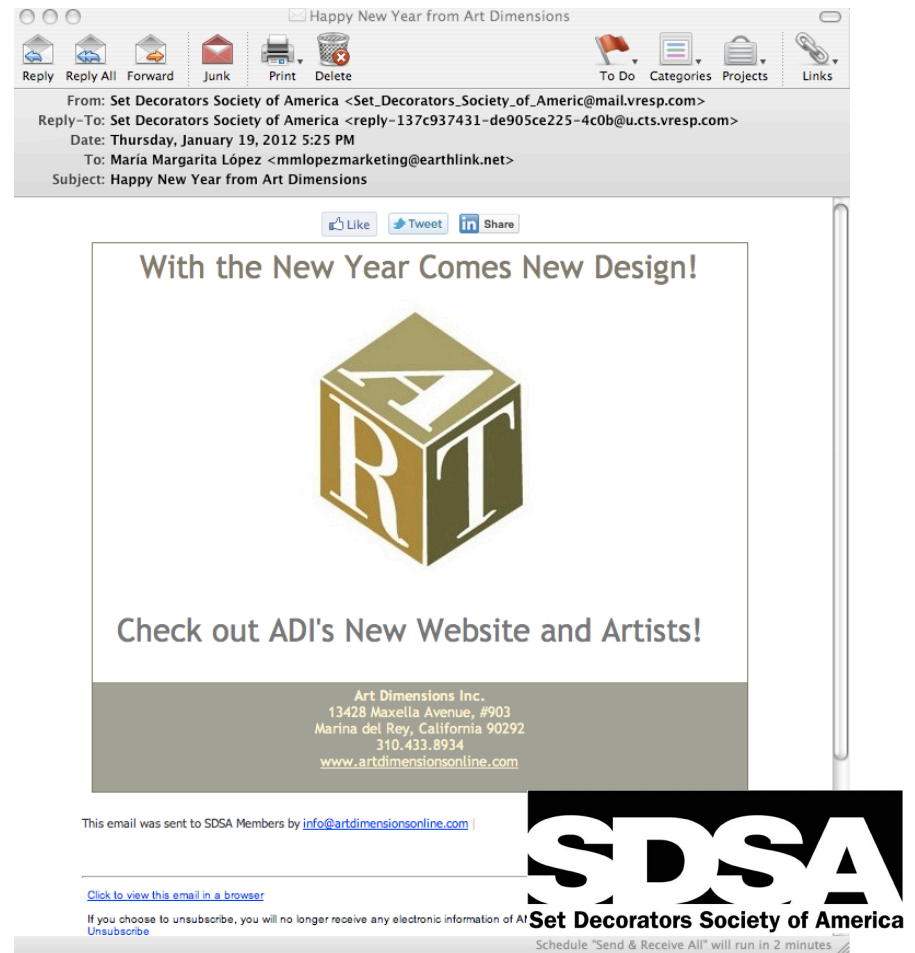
Happy New Year from Art Dimensions

Reply Reply All Forward Junk Print Delete To Do Categories Projects Links

From: Set Decorators Society of America <Set_Decorators_Society_of_Americ@mail.vresp.com>
Reply-To: Set Decorators Society of America <reply-137c937431-de905ce225-4c0b@u.cts.vresp.com>
Date: Thursday, January 19, 2012 5:25 PM
To: María Margarita López <mmlopezmarketing@earthlink.net>
Subject: Happy New Year from Art Dimensions

Like Tweet Share

With the New Year Comes New Design!

A R T

Check out ADI's New Website and Artists!

Art Dimensions Inc.
13428 Maxella Avenue, #903
Marina del Rey, California 90292
310.433.8934
www.artdimensionsonline.com

This email was sent to SDSA Members by info@artdimensionsonline.com |

Click to view this email in a browser

If you choose to unsubscribe, you will no longer receive any electronic information of A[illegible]
Unsubscribe

SDSA
Set Decorators Society of America

Schedule "Send & Receive All" will run in 2 minutes